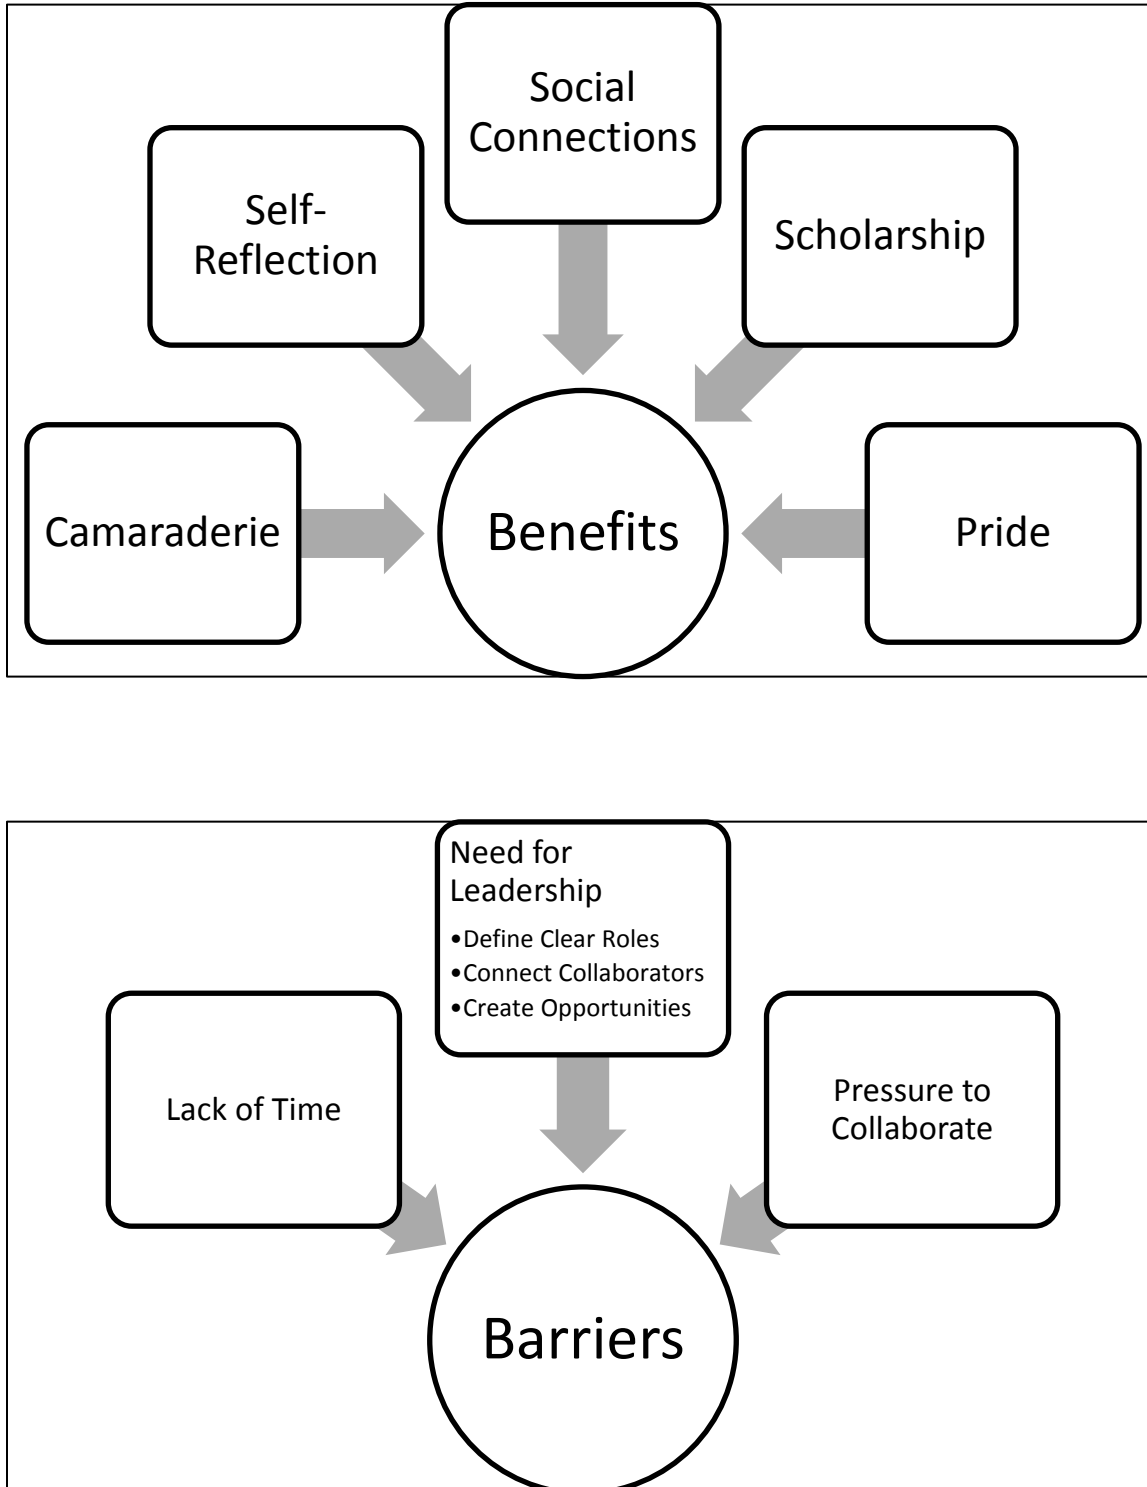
Social Connections

Self-Reflection

Scholarship

Camaraderie

Benefits

Pride

Need for Leadership
•Define Clear Roles
•Connect Collaborators
•Create Opportunities

Lack of Time

Pressure to Collaborate

Barriers